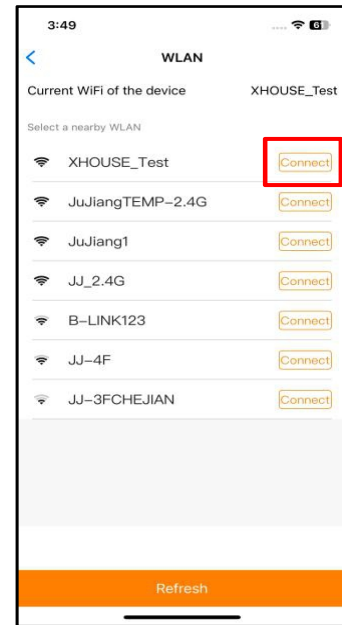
3:49

61

WLAN

Current WiFi of the device XHOUSE_Test

Select a nearby WLAN

XHOUSE_Test Connect

JuJiangTEMP-2.4G Connect

JuJiang1 Connect

JJ_2.4G Connect

B-LINK123 Connect

JJ-4F Connect

JJ-3FCHEJIAN Connect

Refresh